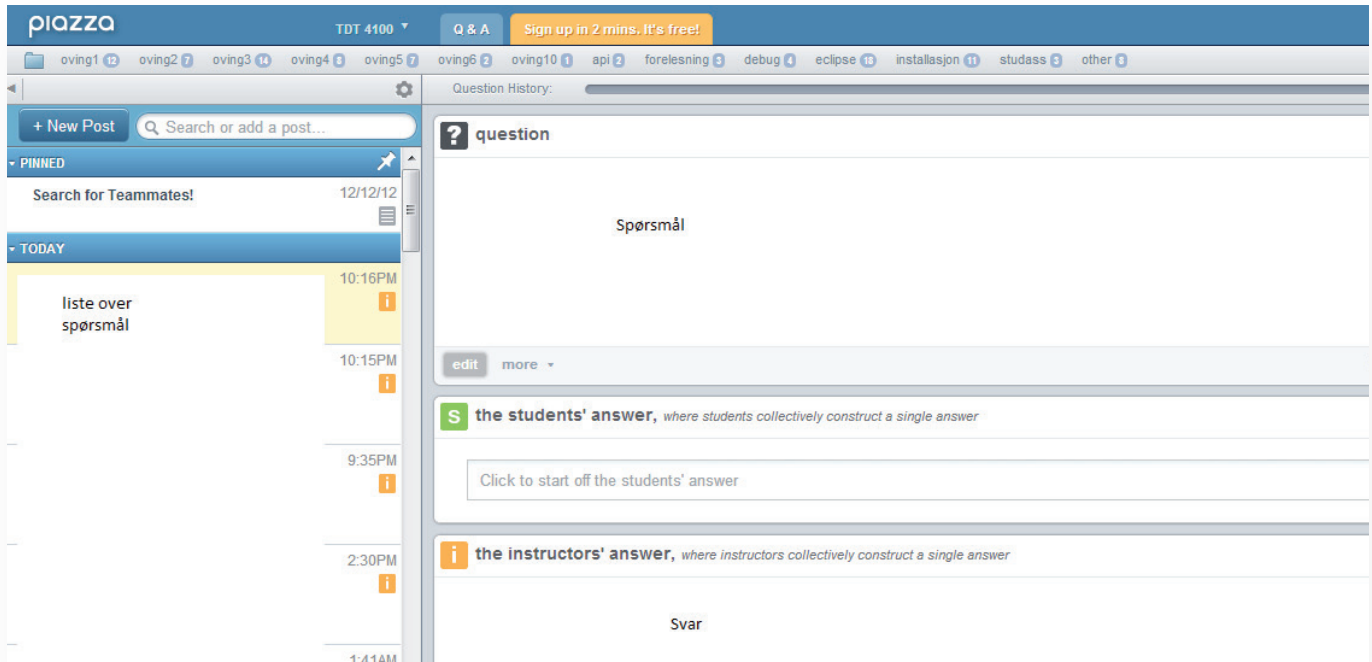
piazza TDT 4100 ▼ Q & A Sign up in 2 mins. It's free!

oving1 12 oving2 7 oving3 14 oving4 5 oving5 7 oving6 2 oving10 1 api 2 forelesning 3 debug 4 eclipse 15 installasjon 11 studass 3 other 5

Question History:

+ New Post Search or add a post...

PINNED

Search for Teammates! 12/12/12

TODAY

liste over spørsmål 10:16PM i

10:15PM i

9:35PM i

2:30PM i

1:41AM

question

Spørsmål

edit more

S the students' answer, where students collectively construct a single answer

Click to start off the students' answer

i the instructors' answer, where instructors collectively construct a single answer

Svar